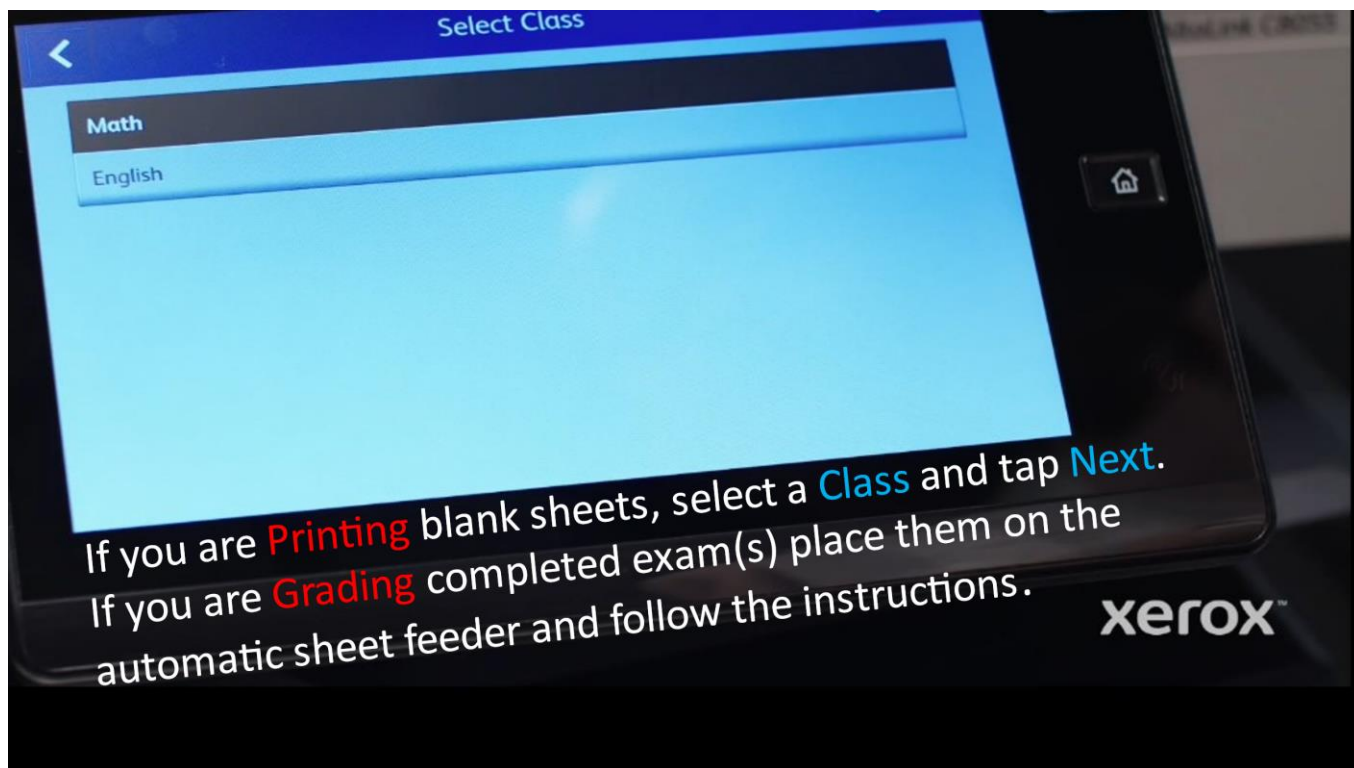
Select Class

Math

English

If you are Printing blank sheets, select a Class and tap Next. If you are Grading completed exam(s) place them on the automatic sheet feeder and follow the instructions.

xerox